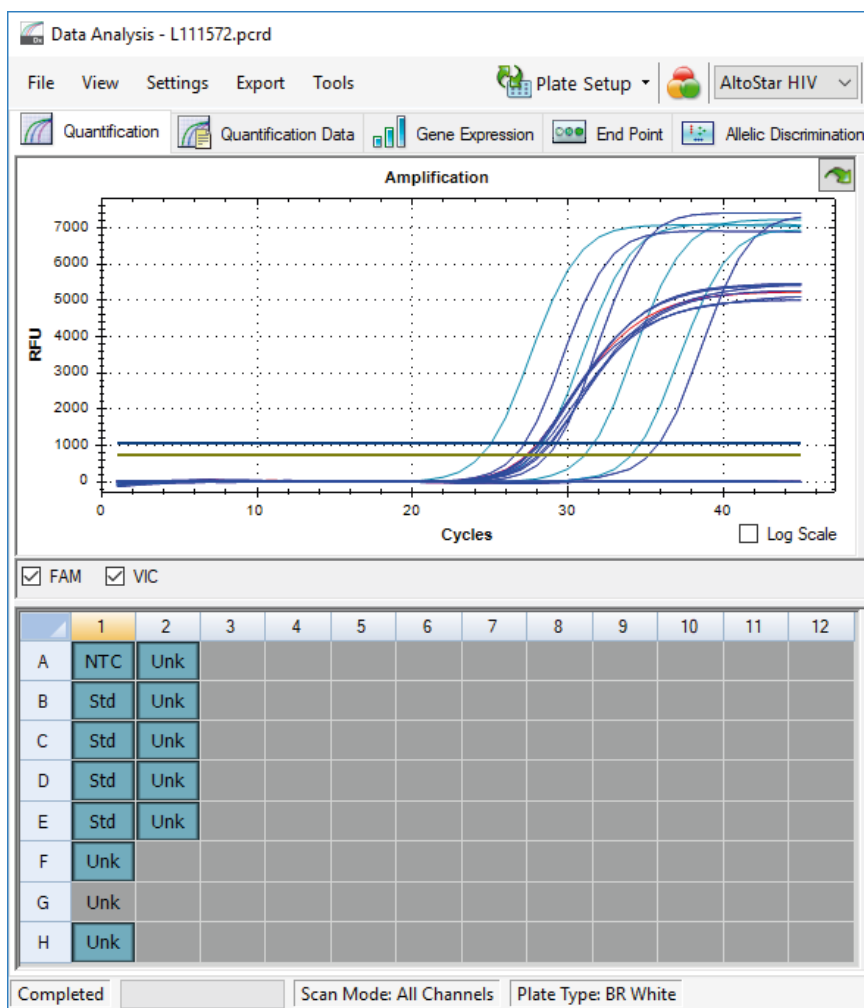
Data Analysis - L111572.pcrd

File View Settings Export Tools Plate Setup AltoStar HIV

Quantification Quantification Data Gene Expression End Point Allelic Discrimination

Amplification

RFU

7000
6000
5000
4000
3000
2000
1000
0

0 10 20 30 40

Cycles

Log Scale

FAM VIC

| | 1 | 2 | 3 | 4 | 5 | 6 | 7 | 8 | 9 | 10 | 11 | 12 |
|---|---|---|---|---|---|---|---|---|---|---|---|---|
| A | NTC | Unk | | | | | | | | | | |
| B | Std | Unk | | | | | | | | | | |
| C | Std | Unk | | | | | | | | | | |
| D | Std | Unk | | | | | | | | | | |
| E | Std | Unk | | | | | | | | | | |
| F | Unk | | | | | | | | | | | |
| G | Unk | | | | | | | | | | | |
| H | Unk | | | | | | | | | | | |

Completed Scan Mode: All Channels Plate Type: BR White